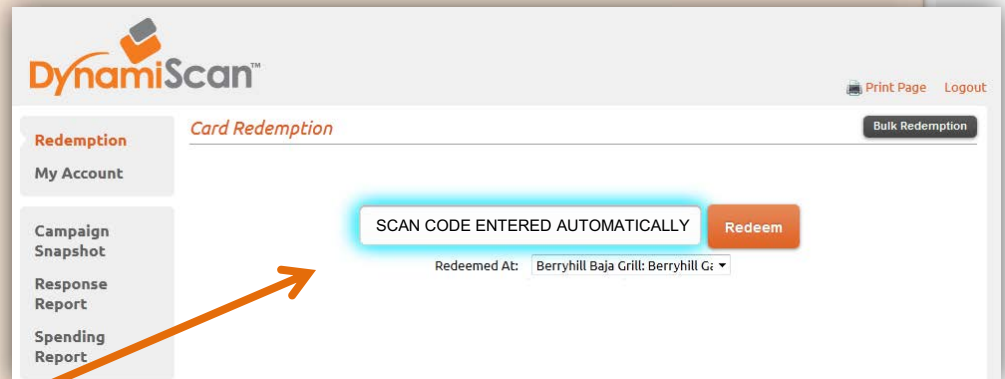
DynamiScan™

Print Page Logout

Redemption
My Account

Campaign Snapshot
Response Report
Spending Report

Card Redemption

Bulk Redemption

SCAN CODE ENTERED AUTOMATICALLY

Redeem

Redeemed At: Berryhill Baja Grill: Berryhill G